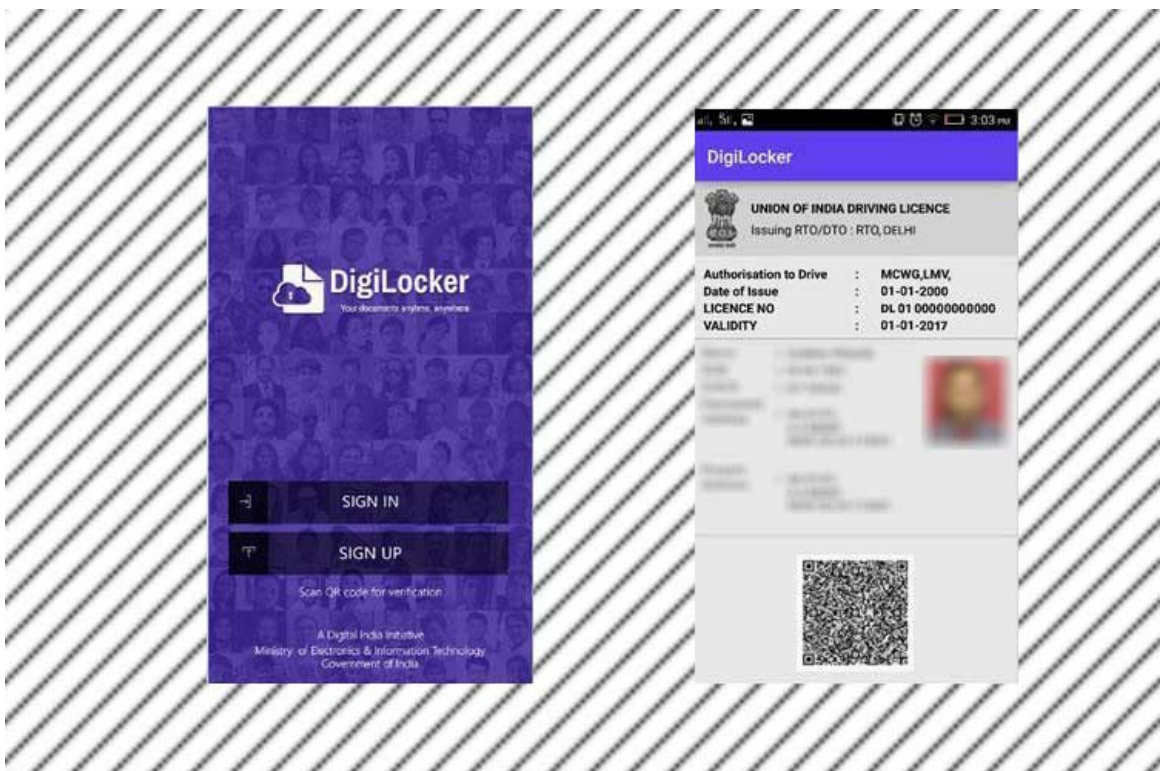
DigiLocker
Your documents anytime, anywhere

SIGN IN

SIGN UP

Scan QR code for verification

A Digital India Initiative
Ministry of Electronics & Information Technology
Government of India

3:03 PM

DigiLocker

UNION OF INDIA DRIVING LICENCE
Issuing RTO/DTO : RTO, DELHI

| | | |
|---|---|---|
| Authorisation to Drive | : | MCWG,LMV, |
| Date of Issue | : | 01-01-2000 |
| LICENCE NO | : | DL 01 00000000000 |
| VALIDITY | : | 01-01-2017 |

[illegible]